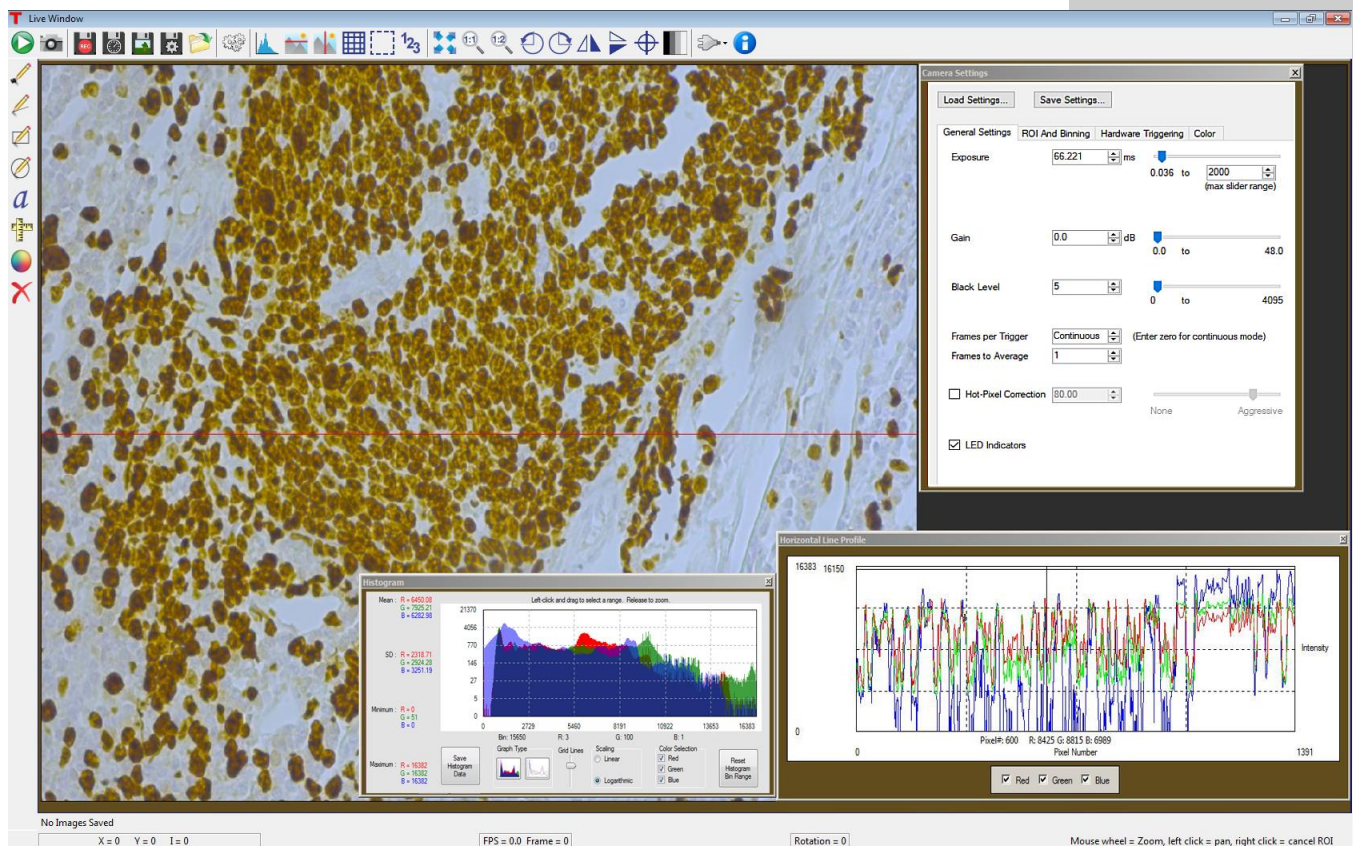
Live Window

Camera Settings

Load Settings...

Save Settings...

General Settings | ROI And Binning | Hardware Triggering | Color

Exposure 66.221 ms 0.036 to 2000 (max slider range)

Gain 0.0 dB 0.0 to 48.0

Black Level 5 0 to 4095

Frames per Trigger Continuous (Enter zero for continuous mode)

Frames to Average 1

Hot-Pixel Correction 80.00 None Aggressive

LED Indicators

Horizontal Line Profile

16383 16150

Intensity

0

Pixel#: 600 R: 8425 G: 8815 B: 6989

0 Pixel Number 1391

Red Green Blue

Histogram

Mean: R = 6450.08 G = 7925.21 B = 6282.98

SD: R = 2318.71 G = 2924.28 B = 3251.19

Minimum: R = 0 G = 51 B = 0

Maximum: R = 16382 G = 16382 B = 16382

Left-click and drag to select a range. Release to zoom.

21370 4056 770 146 27 5 1

0 2729 5460 8191 10922 13653 16383

Bin: 15650 R: 3 G: 100 B: 1

Save Histogram Data

Graph Type

Grid Lines

Scaling Linear Logarithmic

Color Selection Red Green Blue

Reset Histogram Bin Range

No Images Saved

X = 0 Y = 0 I = 0

FPS = 0.0 Frame = 0

Rotation = 0

Mouse wheel = Zoom, left click = pan, right click = cancel ROI